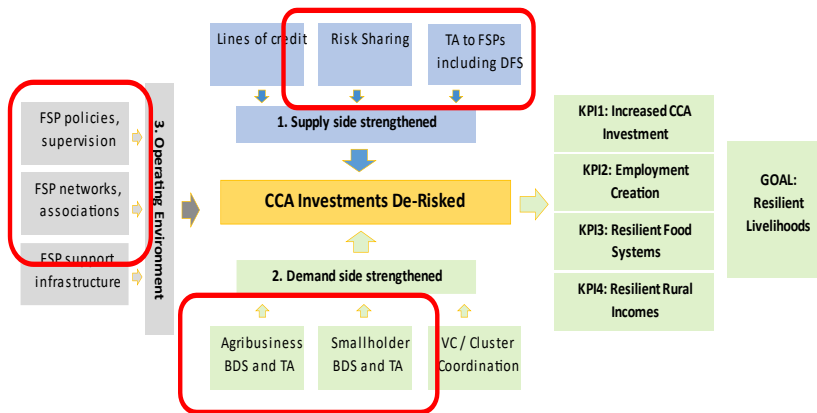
Lines of credit

Risk Sharing

TA to FSPs including DFS

1. Supply side strengthened

FSP policies, supervision

FSP networks, associations

FSP support infrastructure

3. Operating Environment

CCA Investments De-Risked

2. Demand side strengthened

Agribusiness BDS and TA

Smallholder BDS and TA

VC / Cluster Coordination

KPI1: Increased CCA Investment

KPI2: Employment Creation

KPI3: Resilient Food Systems

KPI4: Resilient Rural Incomes

GOAL: Resilient Livelihoods